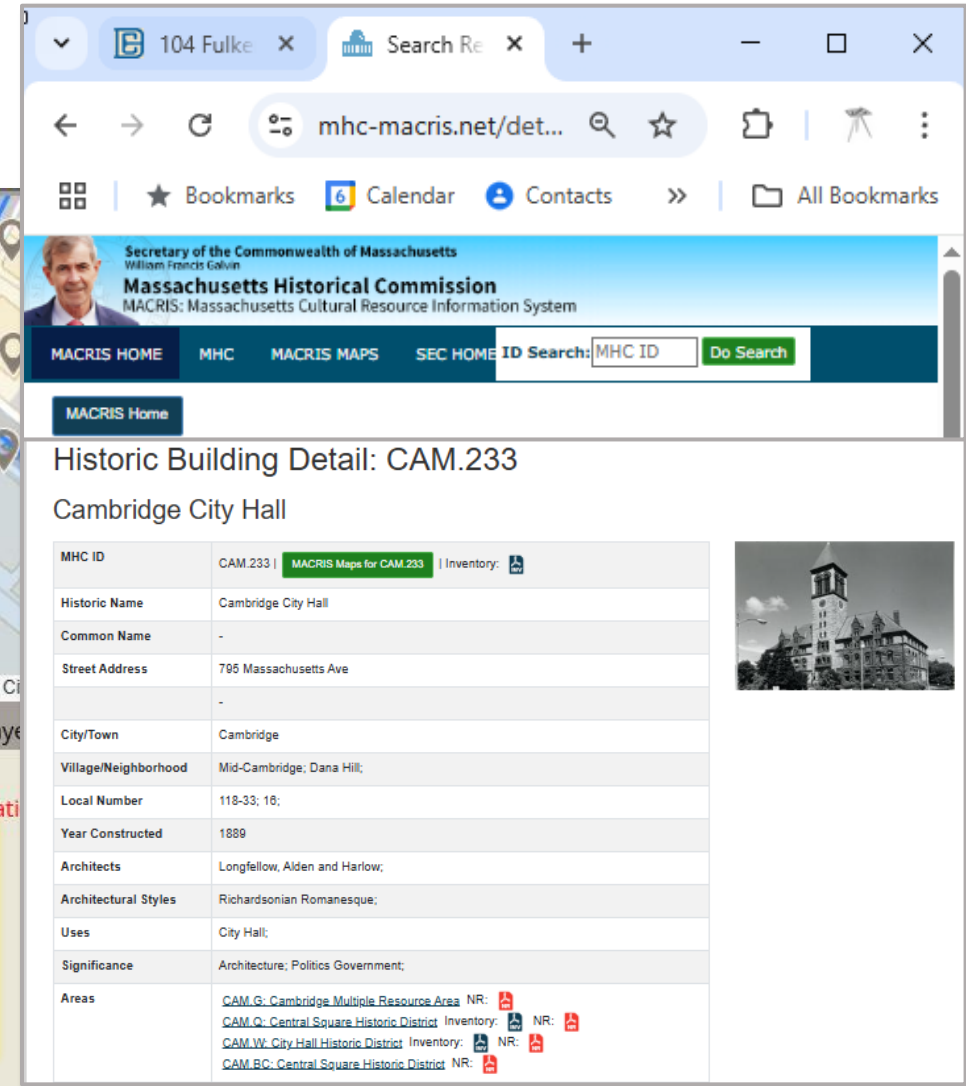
104 Fulke ×
Search Re ×
+
mhc-macris.net/det...
Bookmarks
6 Calendar
Contacts
»
All Bookmarks

Secretary of the Commonwealth of Massachusetts
William Francis Galvin
Massachusetts Historical Commission
MACRIS: Massachusetts Cultural Resource Information System

MACRIS HOME MHC MACRIS MAPS SEC HOME ID Search: MHC ID Do Search

MACRIS Home

Historic Building Detail: CAM.233

Cambridge City Hall

| MHC ID | CAM.233 \| MACRIS Maps for CAM.233 \| Inventory: |
|---|---|
| Historic Name | Cambridge City Hall |
| Common Name | - |
| Street Address | 795 Massachusetts Ave |
| | - |
| City/Town | Cambridge |
| Village/Neighborhood | Mid-Cambridge; Dana Hill; |
| Local Number | 118-33; 16; |
| Year Constructed | 1889 |
| Architects | Longfellow, Alden and Harlow; |
| Architectural Styles | Richardsonian Romanesque; |
| Uses | City Hall; |
| Significance | Architecture; Politics Government; |
| Areas | CAM.G: Cambridge Multiple Resource Area NR: CAM.Q: Central Square Historic District Inventory: NR: CAM.W: City Hall Historic District Inventory: NR: CAM.BC: Central Square Historic District NR: |

Ci
ye
ati